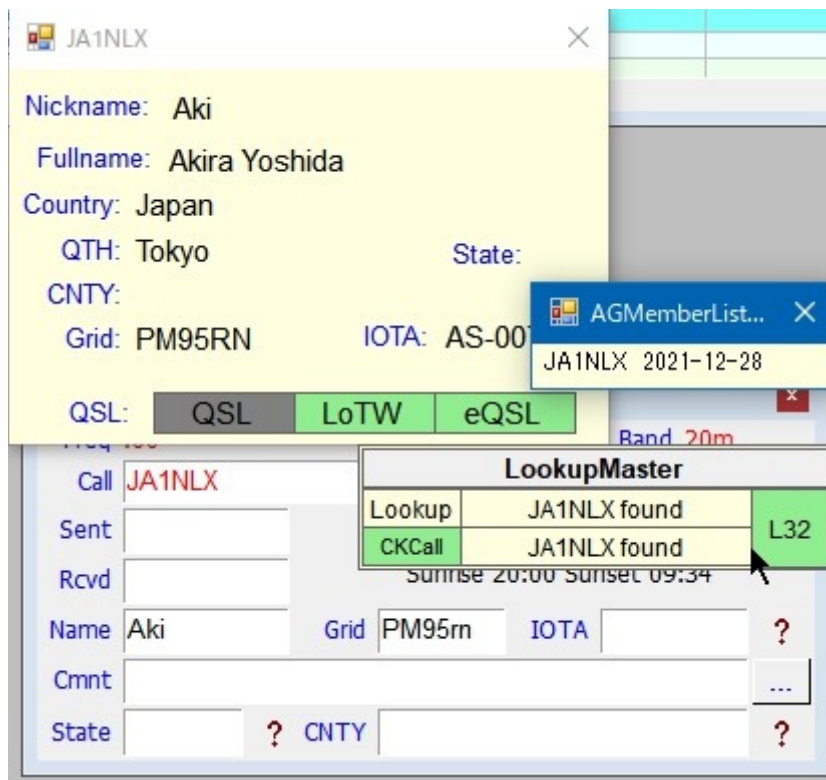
JA1NLX

Nickname: Aki
Fullname: Akira Yoshida
Country: Japan
QTH: Tokyo
State:
CNTY:
Grid: PM95RN
IOTA: AS-00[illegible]
QSL:

| QSL | LoTW | eQSL |
|---|---|---|

AGMemberList...
JA1NLX 2021-12-28

Freq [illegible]
Band 20m
Call JA1NLX

| LookupMaster | | |
|---|---|---|
| Lookup | JA1NLX found | L32 |
| CKCall | JA1NLX found | |

Sent
Rcvd
Sunrise 20:00 Sunset 09:34
Name Aki
Grid PM95rn
IOTA
?
Cmnt
...
State
?
CNTY
?